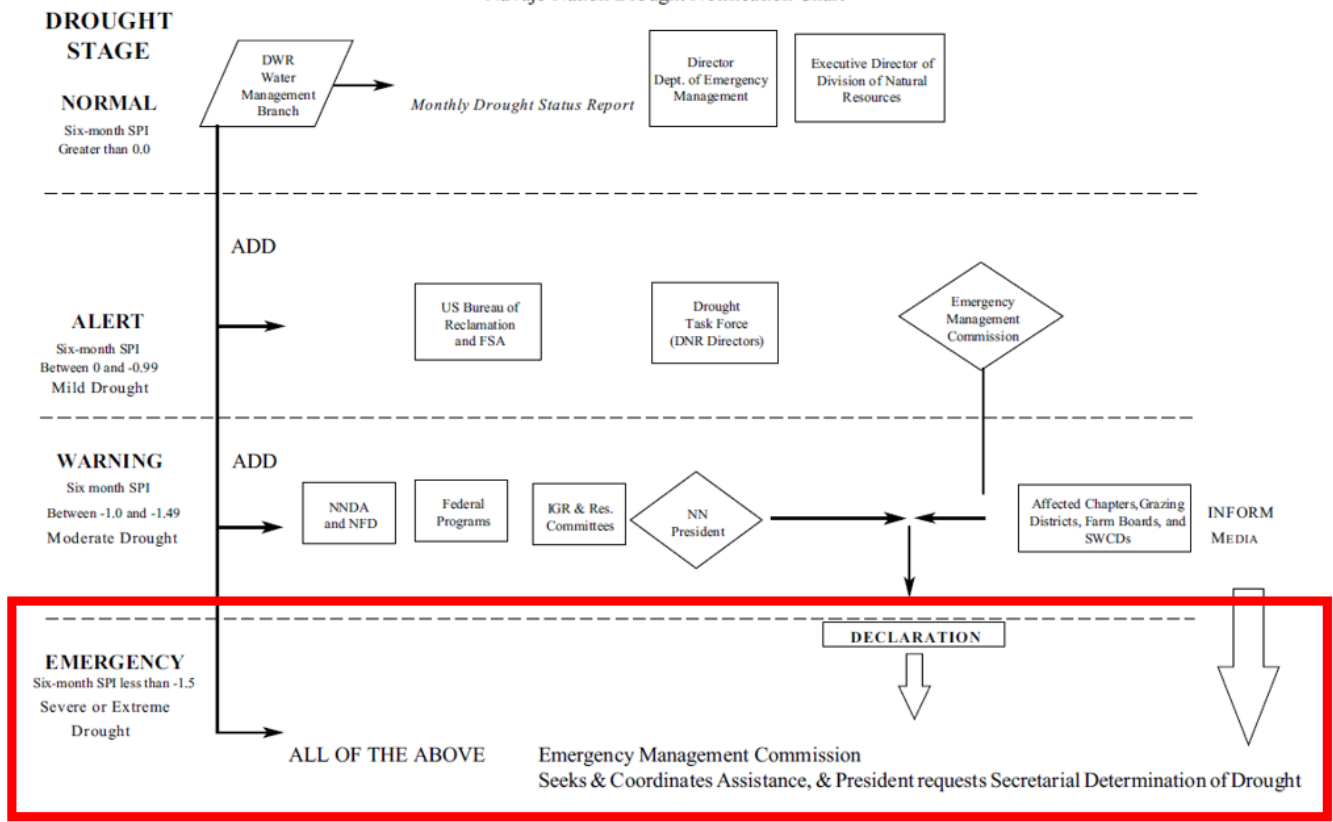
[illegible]

DROUGHT STAGE

NORMAL
Six-month SPI
Greater than 0.0

DWR Water Management Branch

Monthly Drought Status Report

Director Dept. of Emergency Management

Executive Director of Division of Natural Resources

ADD

ALERT
Six-month SPI
Between 0 and -0.99
Mild Drought

US Bureau of Reclamation and FSA

Drought Task Force (DNR Directors)

Emergency Management Commission

WARNING
Six month SPI
Between -1.0 and -1.49
Moderate Drought

ADD

NNDA and NFD

Federal Programs

IGR & Res. Committees

NN President

Affected Chapters,Grazing Districts, Farm Boards, and SWCDs

INFORM MEDIA

EMERGENCY
Six-month SPI less than -1.5
Severe or Extreme Drought

DECLARATION

ALL OF THE ABOVE

Emergency Management Commission
Seeks & Coordinates Assistance, & President requests Secretarial Determination of Drought